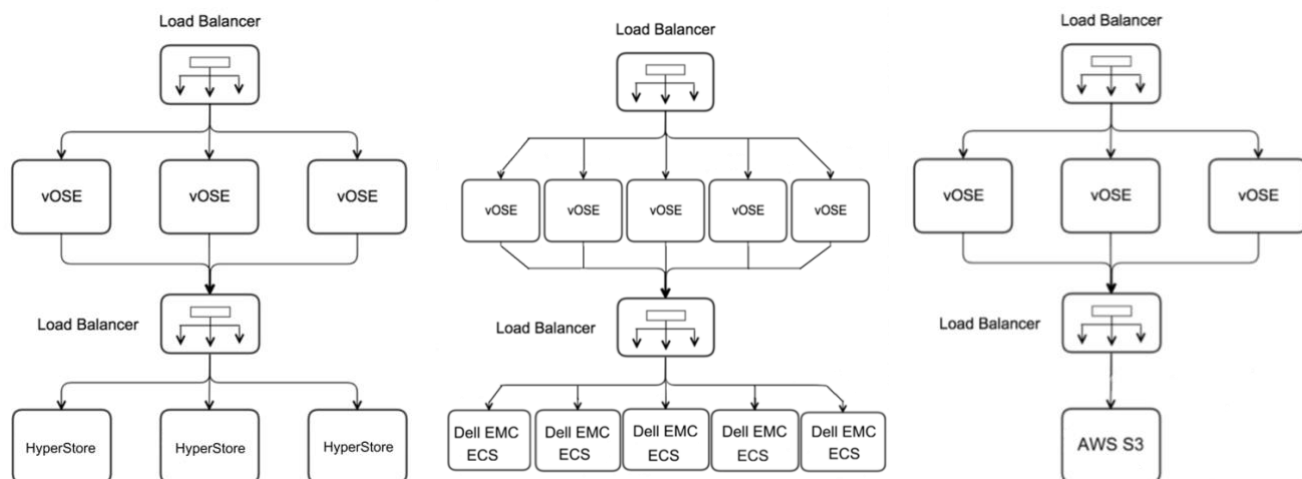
Load Balancer

vOSE vOSE vOSE

Load Balancer

HyperStore HyperStore HyperStore

Load Balancer

vOSE vOSE vOSE vOSE vOSE

Load Balancer

Dell EMC ECS Dell EMC ECS Dell EMC ECS Dell EMC ECS Dell EMC ECS

Load Balancer

vOSE vOSE vOSE

Load Balancer

AWS S3